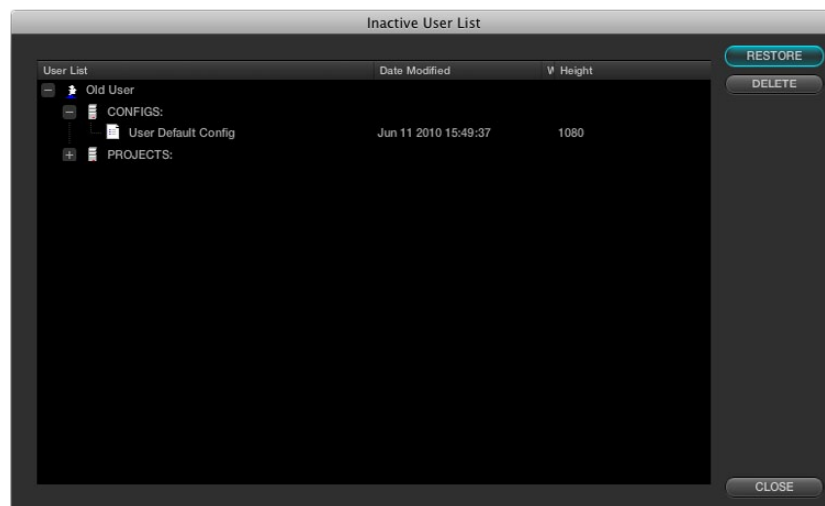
Inactive User List

| User List | Date Modified | V Height |
|---|---|---|
| Old User | | |
| CONFIGS: | | |
| User Default Config | Jun 11 2010 15:49:37 | 1080 |
| PROJECTS: | | |

RESTORE

DELETE

CLOSE